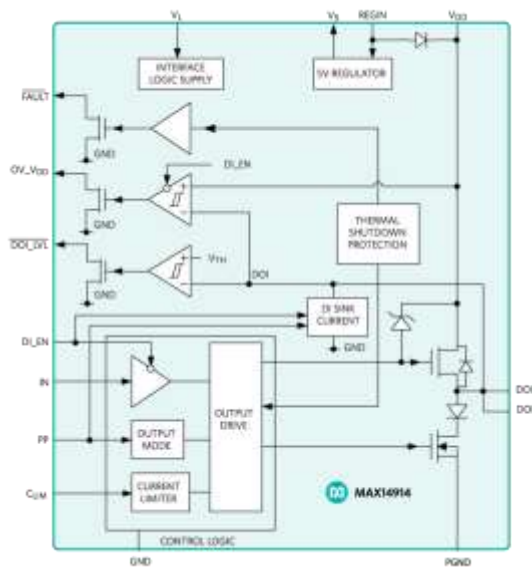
$V_L$
$V_5$
REGIN
$V_{DD}$
INTERFACE LOGIC SUPPLY
5V REGULATOR
$\overline{FAULT}$
GND
OV_$V_{DD}$
DI_EN
GND
THERMAL SHUTDOWN PROTECTION
$\overline{DOI\_D/L}$
$V_{TH}$
DOI
GND
DI SINK CURRENT
DI_EN
GND
IN
OUTPUT DRIVE
DOI
DOI
PP
OUTPUT MODE
$C_{LIM}$
CURRENT LIMITER
MAX14914
CONTROL LOGIC
GND
PGND